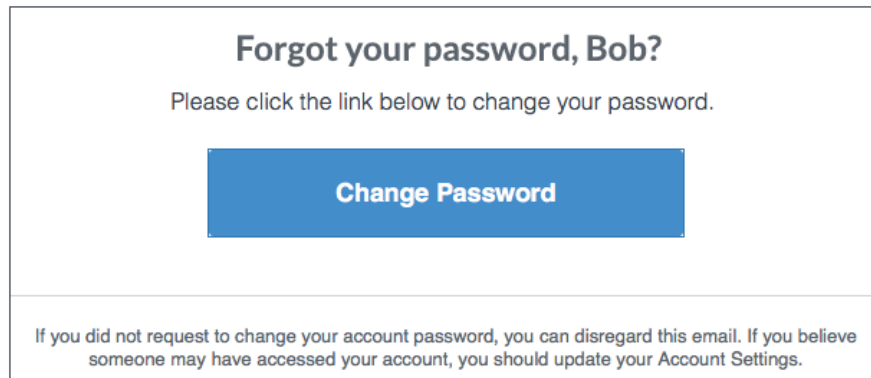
Forgot your password, Bob?

Please click the link below to change your password.

Change Password

If you did not request to change your account password, you can disregard this email. If you believe someone may have accessed your account, you should update your Account Settings.